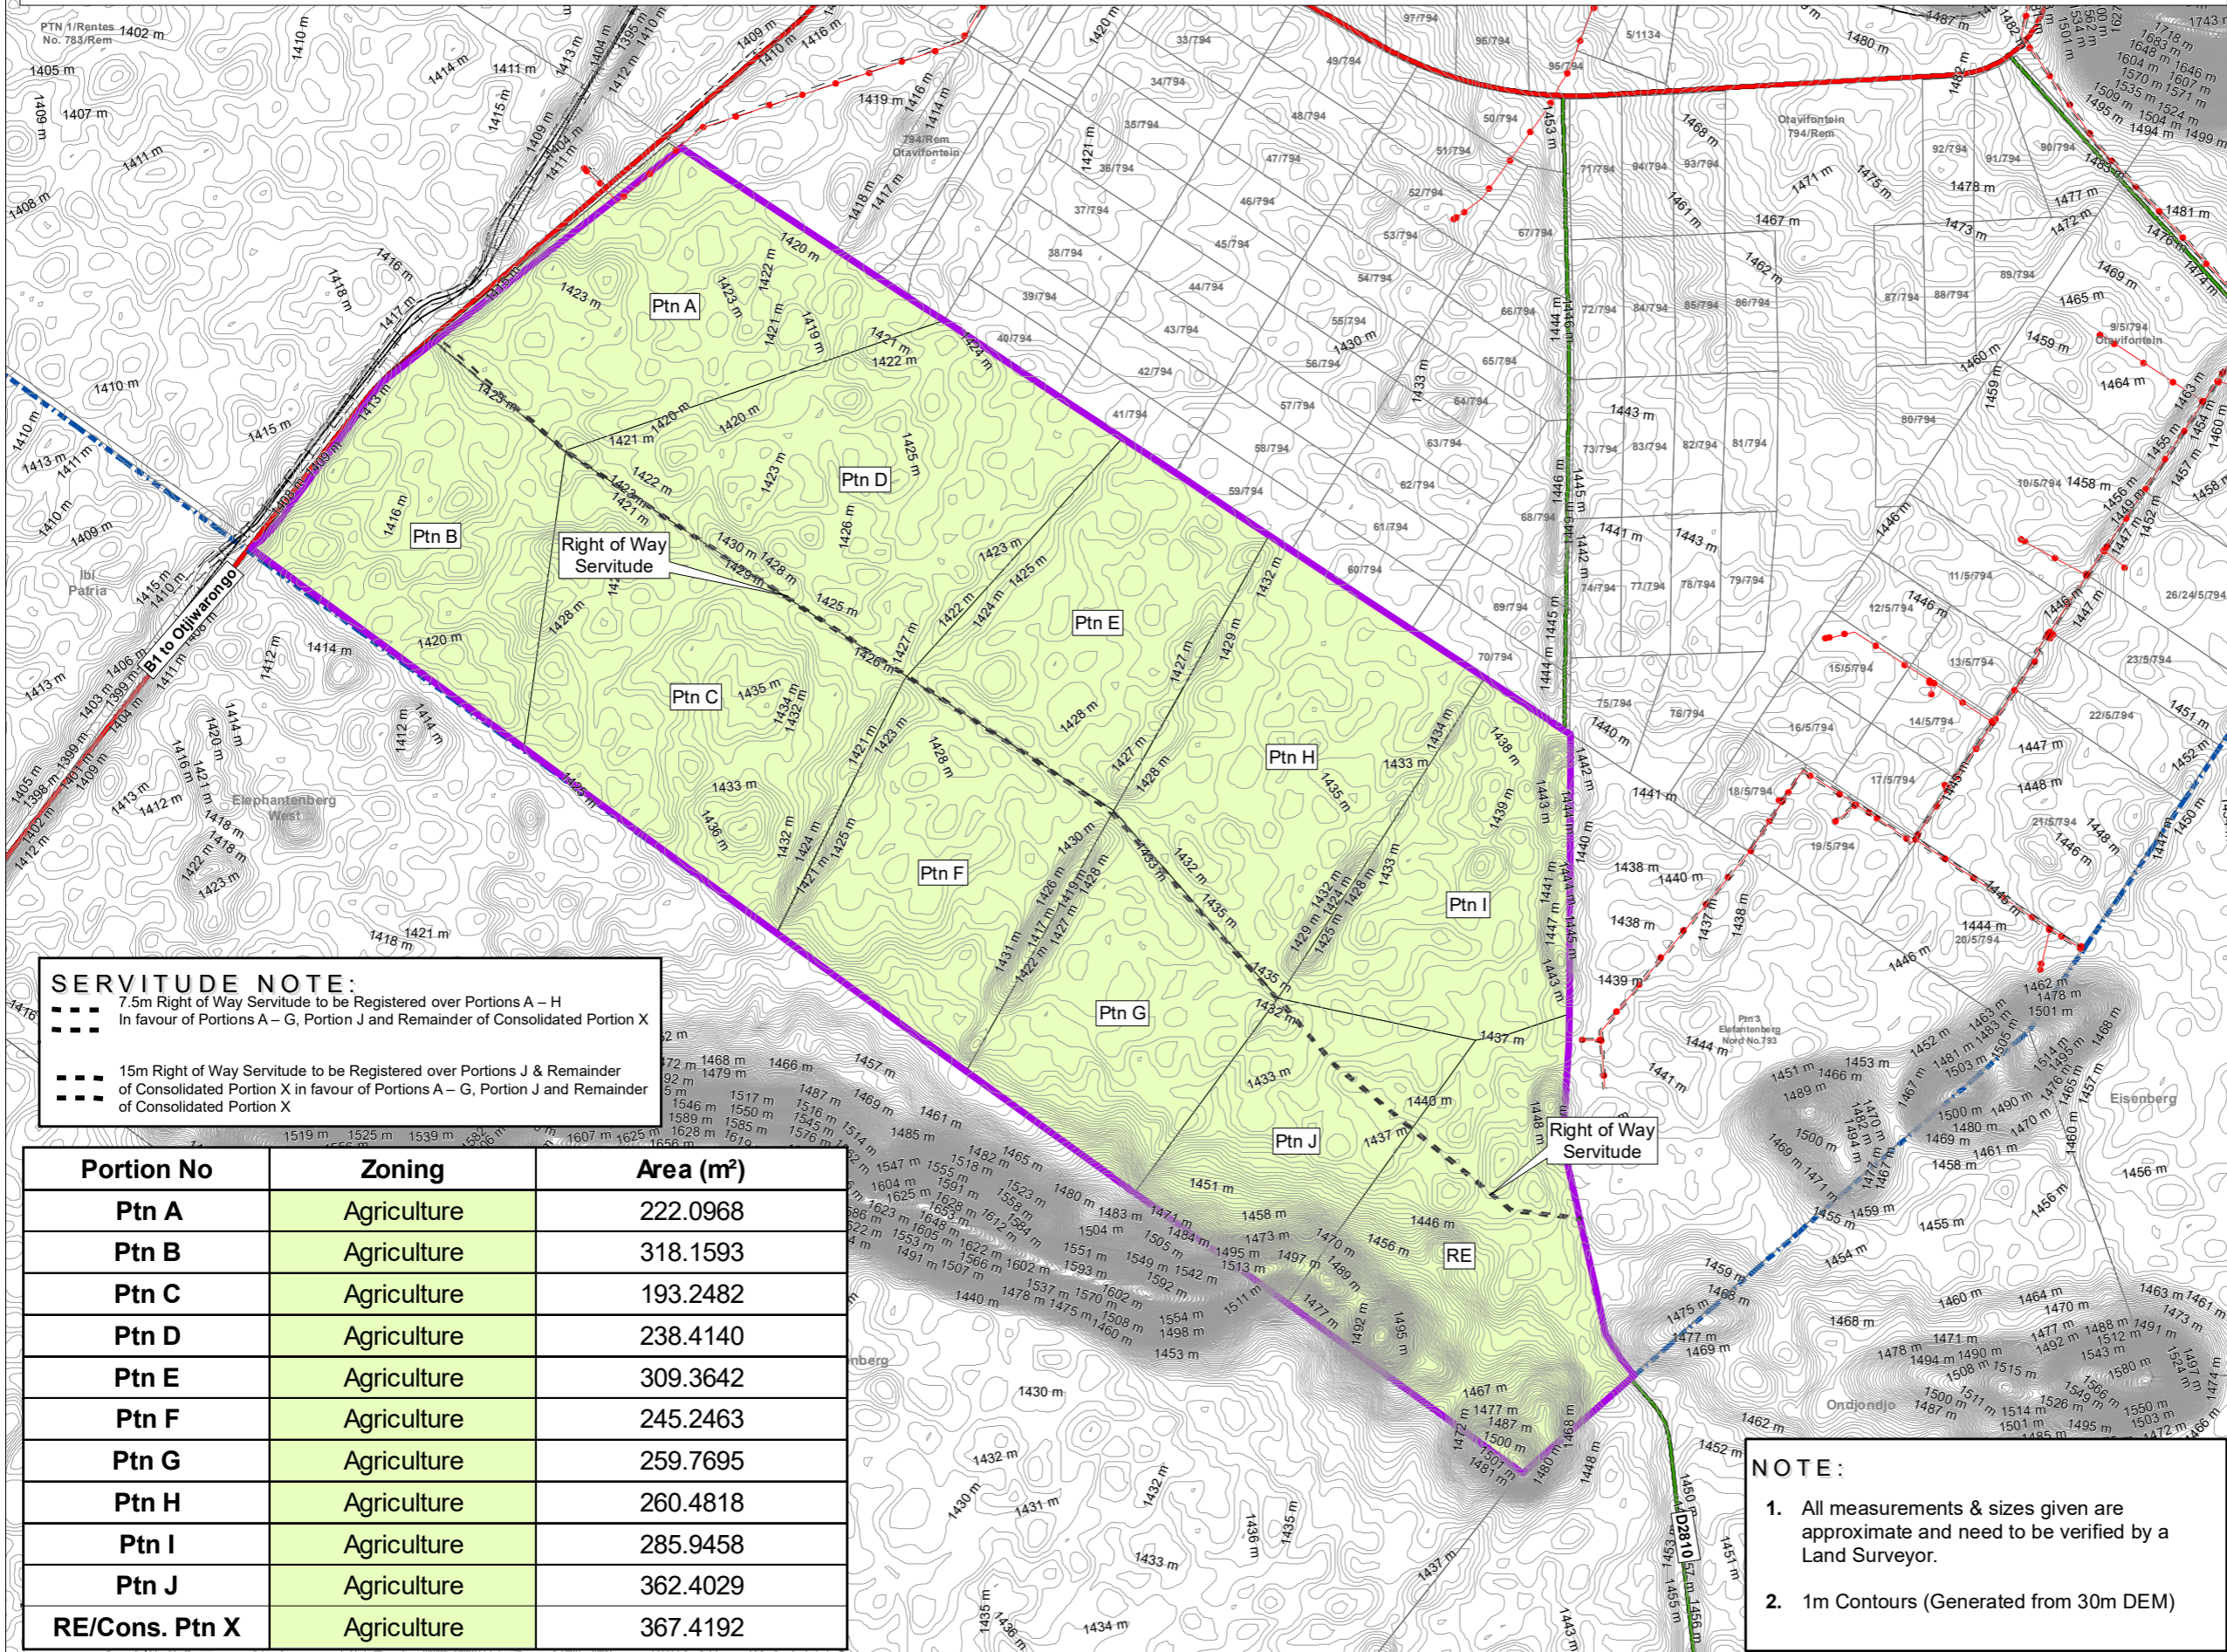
PTN 1/Rentes No. 783/Rem

Ptn A

Ptn B

Ptn C

Ptn D

Ptn E

Ptn F

Ptn G

Ptn H

Ptn I

Ptn J

RE

Right of Way Servitude

Right of Way Servitude

B1 to Otjiwarongo

D2810

Ibi Patria

Elephantenberg West

Otavifontein 794/Rem

Otavifontein

Eisenberg

Ondjondjo

Ptn 3 Elefantenberg Nord No.793

SERVITUDE NOTE:

7.5m Right of Way Servitude to be Registered over Portions A – H In favour of Portions A – G, Portion J and Remainder of Consolidated Portion X

15m Right of Way Servitude to be Registered over Portions J & Remainder of Consolidated Portion X in favour of Portions A – G, Portion J and Remainder of Consolidated Portion X

| Portion No | Zoning | Area (m²) |
|---|---|---|
| Ptn A | Agriculture | 222.0968 |
| Ptn B | Agriculture | 318.1593 |
| Ptn C | Agriculture | 193.2482 |
| Ptn D | Agriculture | 238.4140 |
| Ptn E | Agriculture | 309.3642 |
| Ptn F | Agriculture | 245.2463 |
| Ptn G | Agriculture | 259.7695 |
| Ptn H | Agriculture | 260.4818 |
| Ptn I | Agriculture | 285.9458 |
| Ptn J | Agriculture | 362.4029 |
| RE/Cons. Ptn X | Agriculture | 367.4192 |

NOTE:

1. All measurements & sizes given are approximate and need to be verified by a Land Surveyor.

2. 1m Contours (Generated from 30m DEM)